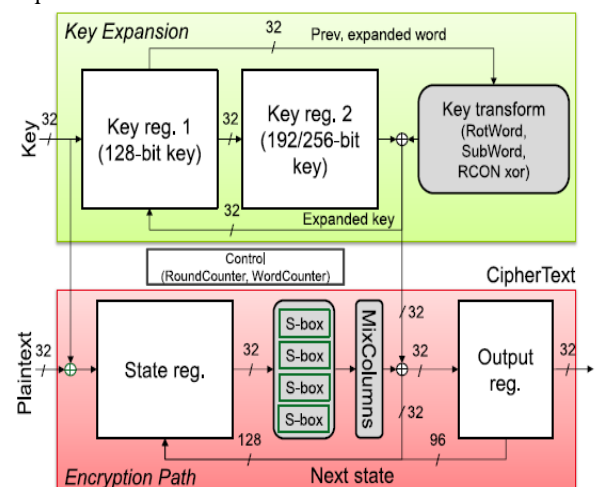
Key Expansion

32

Prev, expanded word

Key

32

Key reg. 1 (128-bit key)

32

Key reg. 2 (192/256-bit key)

Key transform (RotWord, SubWord, RCON xor)

32

Expanded key

Control (RoundCounter, WordCounter)

CipherText

Plaintext

32

State reg.

32

S-box

S-box

S-box

S-box

MixColumns

/32

32

/32

Output reg.

32

128

96

Encryption Path

Next state